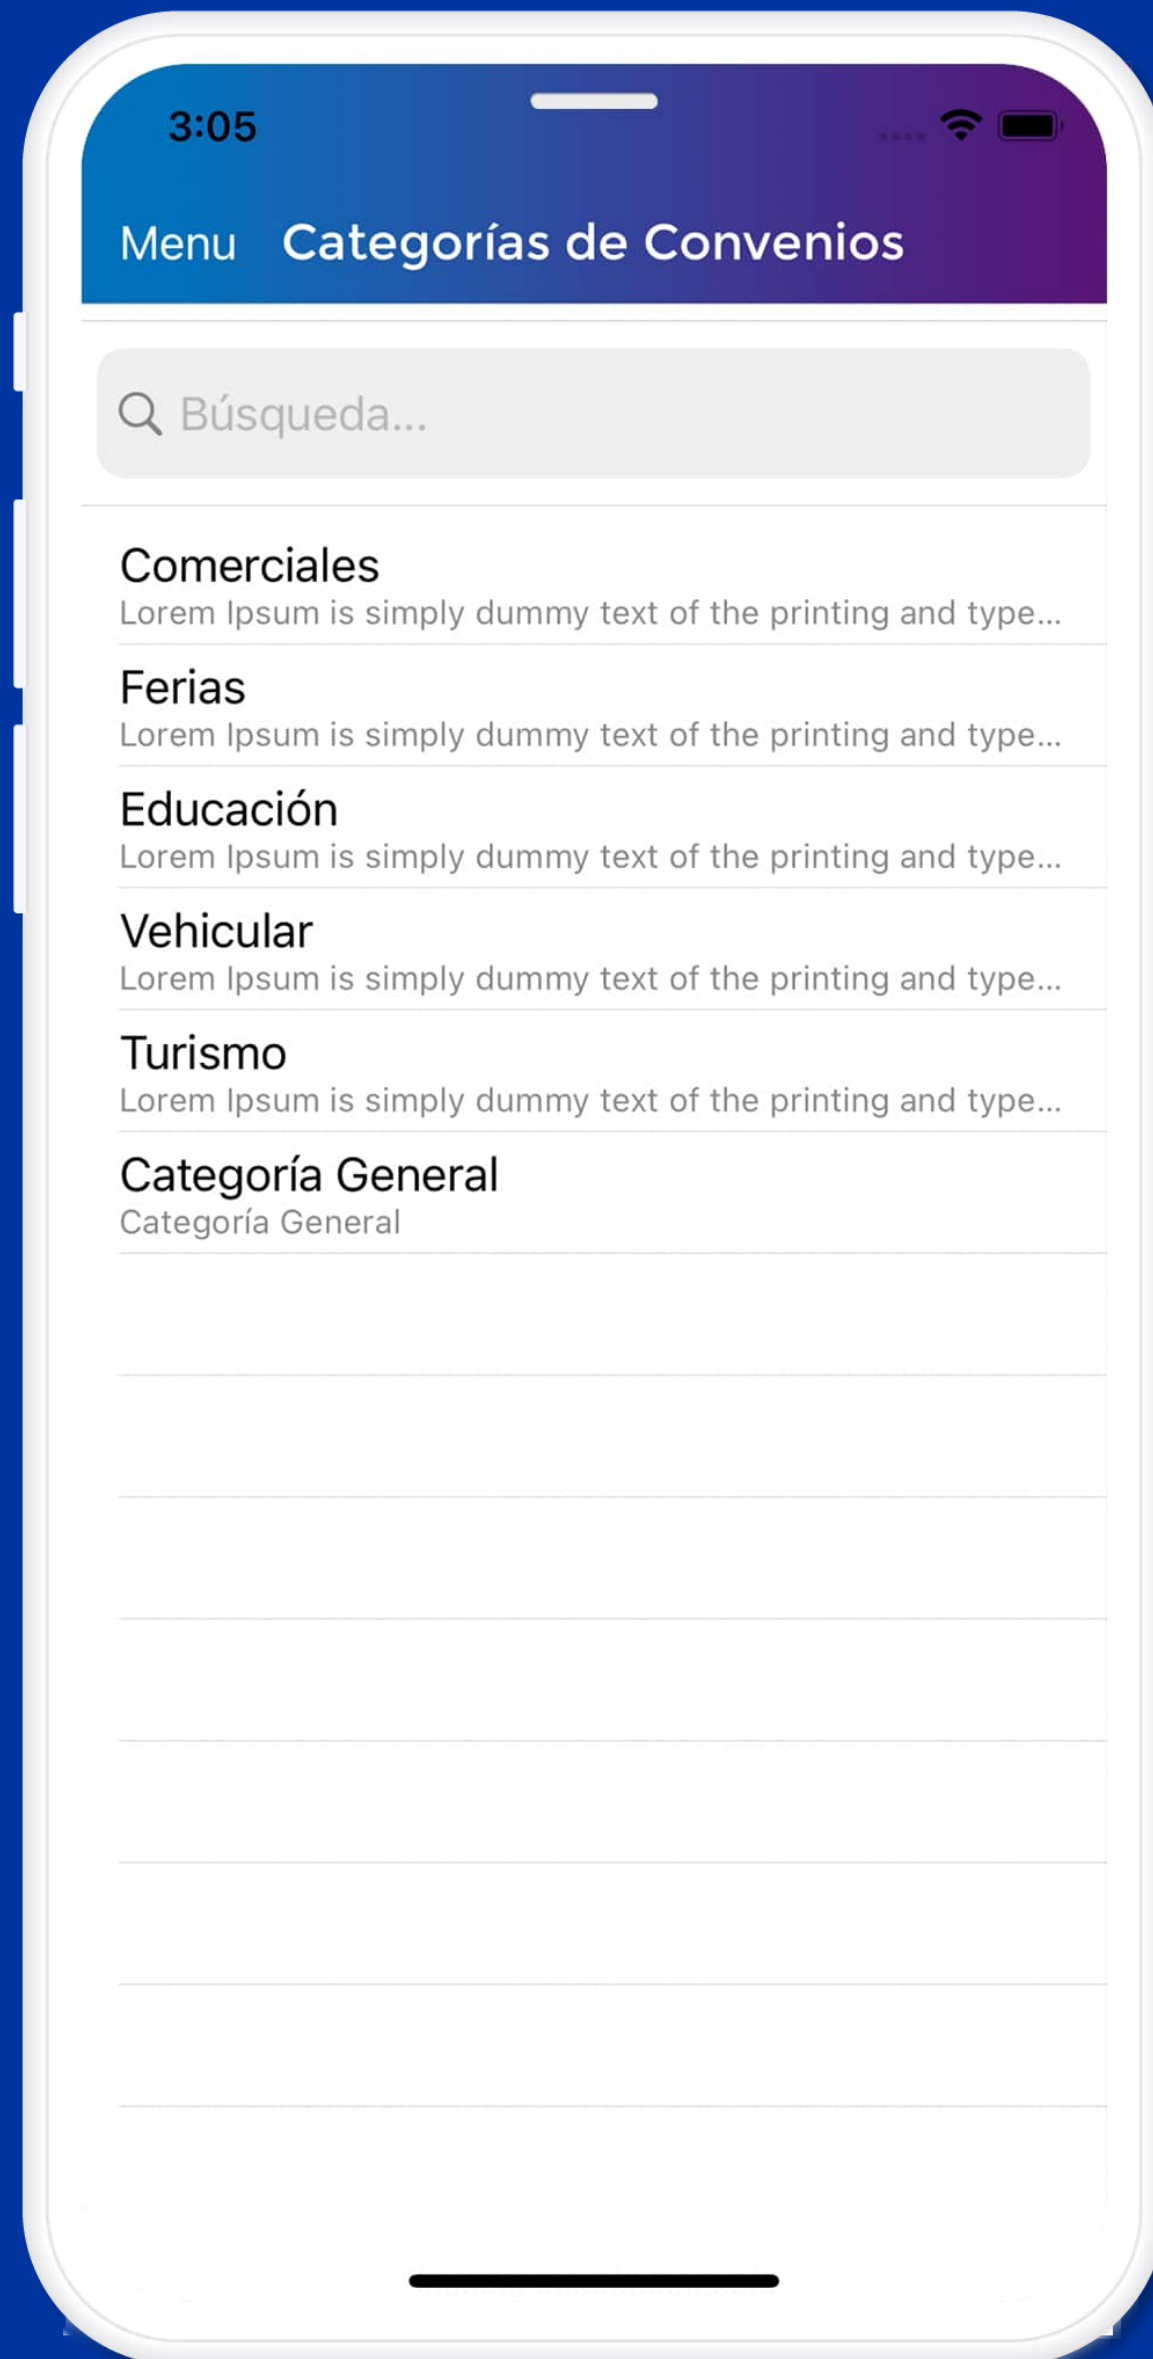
3:05

Menu Categorías de Convenios

Búsqueda...

Comerciales
Lorem Ipsum is simply dummy text of the printing and type...

Ferias
Lorem Ipsum is simply dummy text of the printing and type...

Educación
Lorem Ipsum is simply dummy text of the printing and type...

Vehicular
Lorem Ipsum is simply dummy text of the printing and type...

Turismo
Lorem Ipsum is simply dummy text of the printing and type...

Categoría General
Categoría General